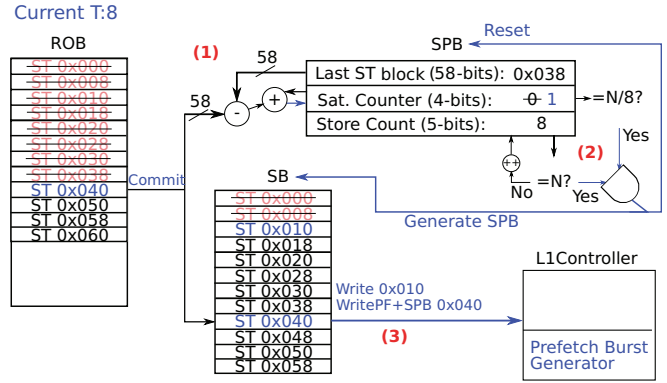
Current T:8

ROB

ST 0x000
ST 0x008
ST 0x010
ST 0x018
ST 0x020
ST 0x028
ST 0x030
ST 0x038
ST 0x040
ST 0x050
ST 0x058
ST 0x060

Commit

(1)

58

58

-

+

SPB

Reset

| Last ST block (58-bits): | 0x038 |
|---|---|
| Sat. Counter (4-bits): | ~~0~~ 1 |
| Store Count (5-bits): | 8 |

=N/8?

Yes

(2)

++

No

=N?

Yes

SB

Generate SPB

ST 0x000
ST 0x008
ST 0x010
ST 0x018
ST 0x020
ST 0x028
ST 0x030
ST 0x038
ST 0x040
ST 0x048
ST 0x050
ST 0x058

Write 0x010
WritePF+SPB 0x040

(3)

L1Controller

Prefetch Burst Generator